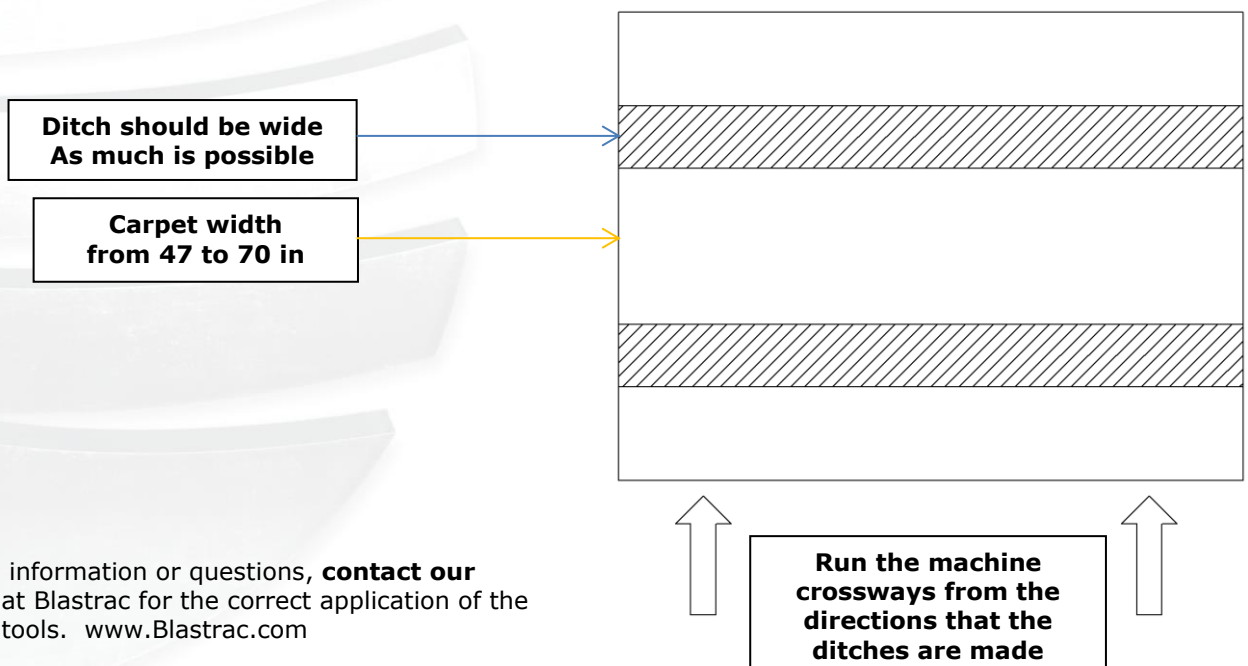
**Ditch should be wide As much is possible**

**Carpet width from 47 to 70 in**

information or questions, **contact our** at Blastrac for the correct application of the tools. www.Blastrac.com

**Run the machine crossways from the directions that the ditches are made**